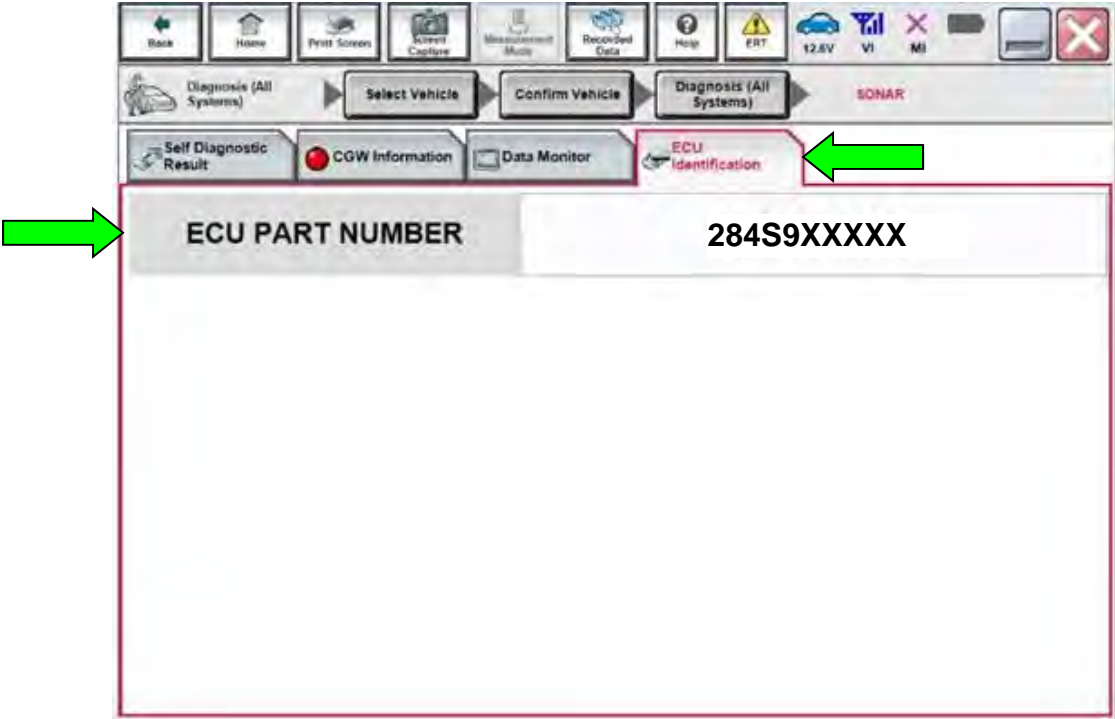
Back Home Print Screen Screen Capture Measurement Mode Recorded Data Help ERT 12.6V VI MI

Diagnosis (All Systems) Select Vehicle Confirm Vehicle Diagnosis (All Systems) SONAR

Self Diagnostic Result CGW Information Data Monitor ECU Identification

| ECU PART NUMBER | 284S9XXXXX |
|---|---|